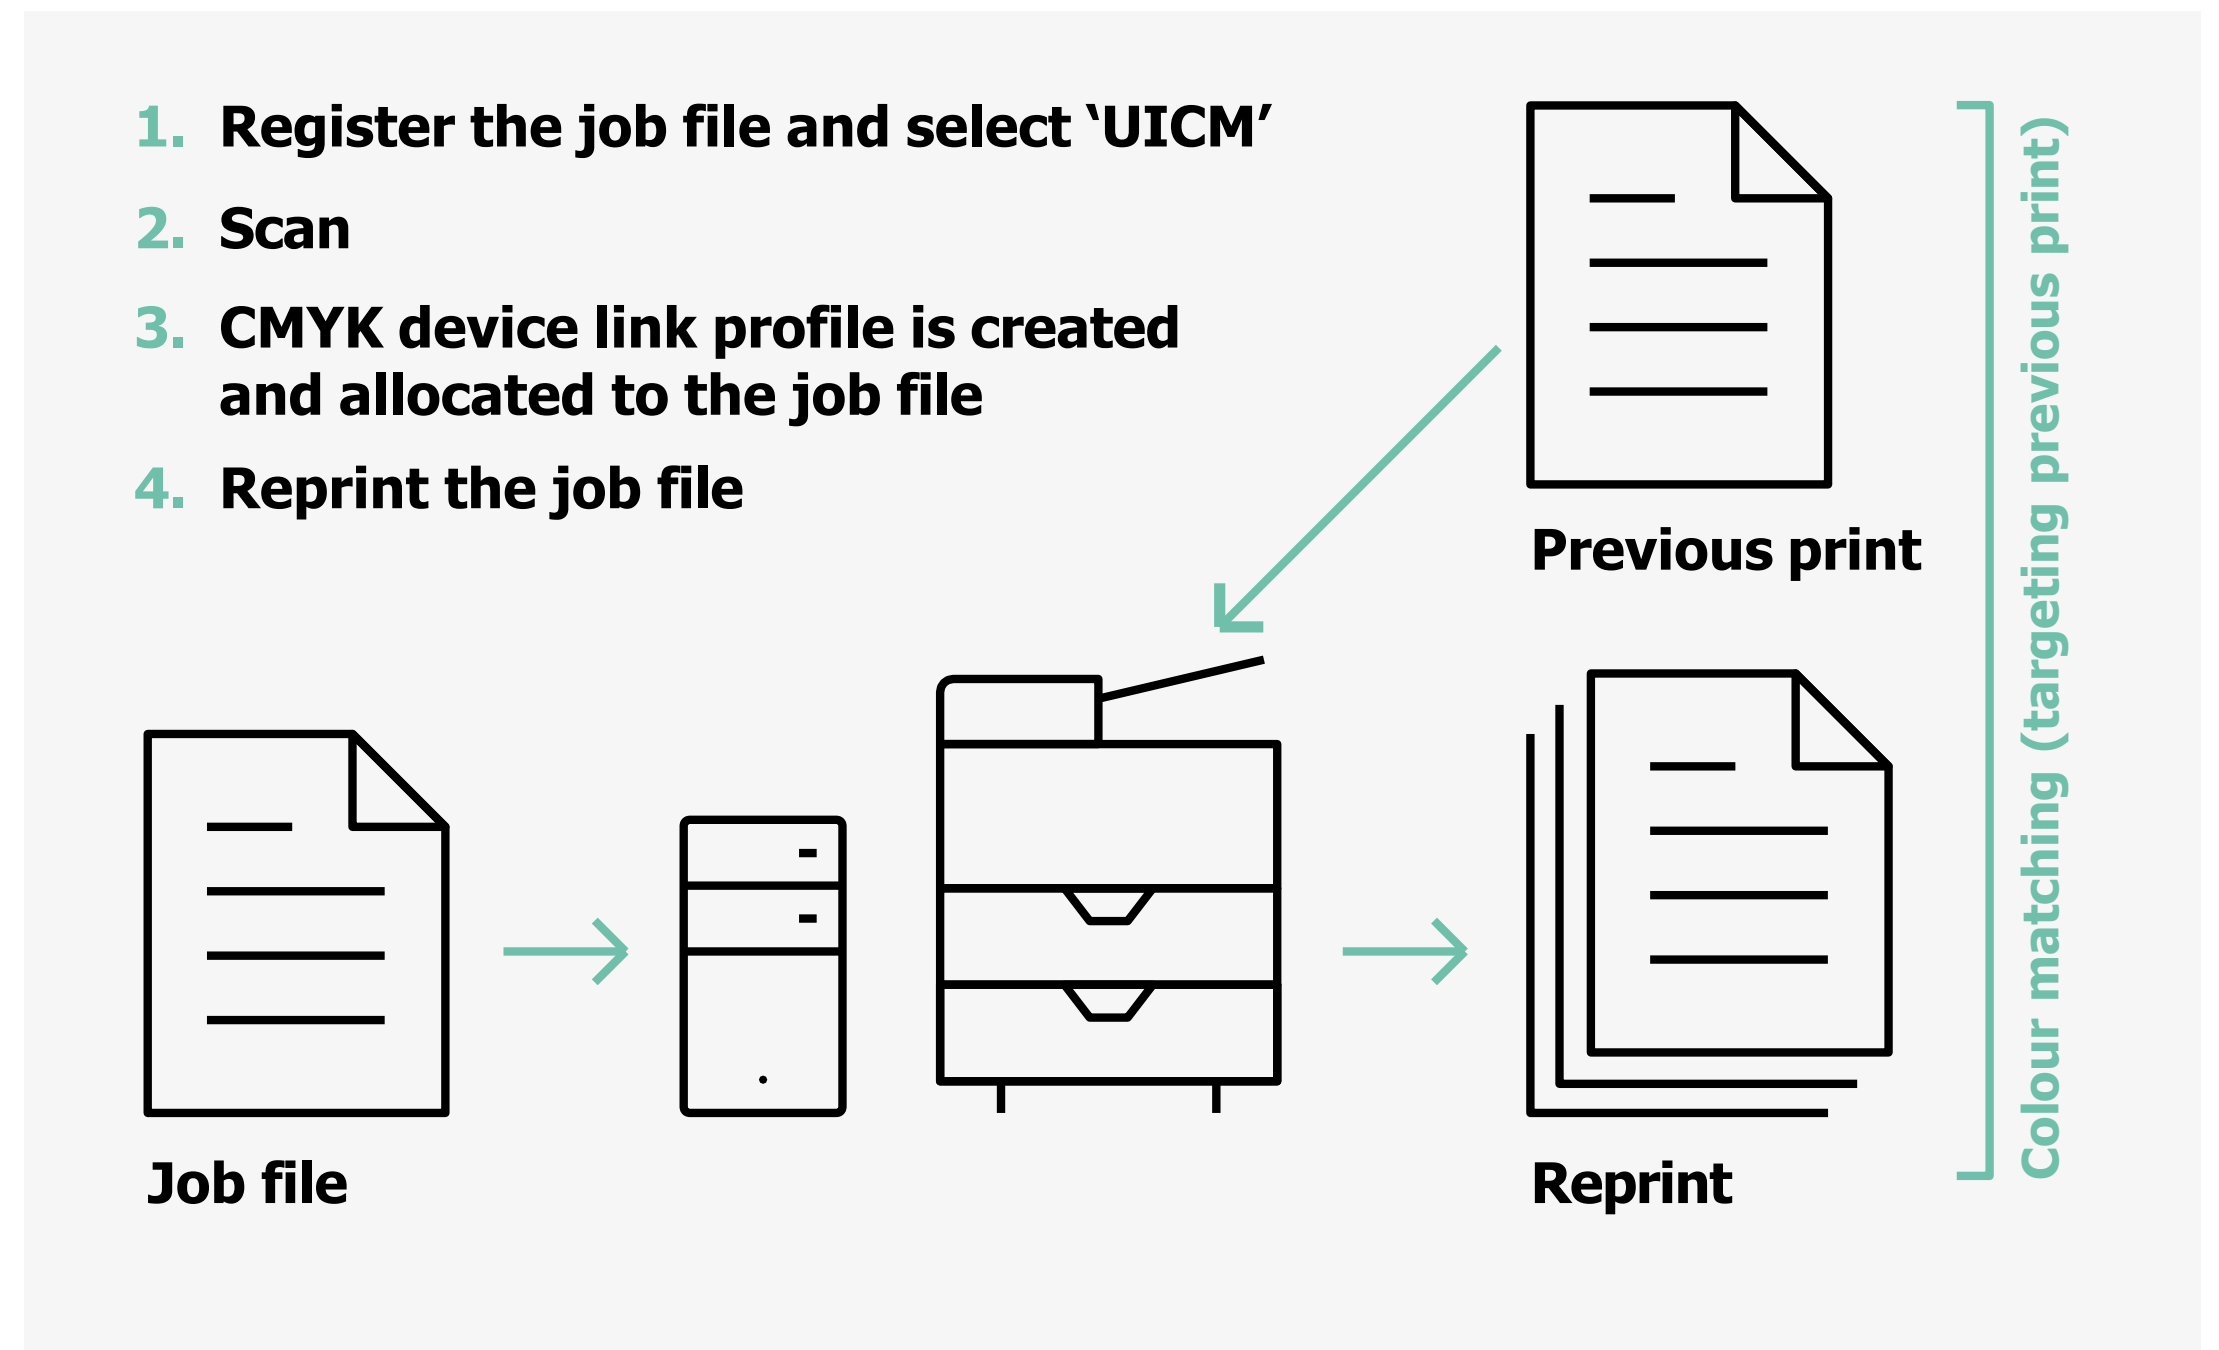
1. Register the job file and select ‘UICM’

2. Scan

3. CMYK device link profile is created and allocated to the job file

4. Reprint the job file

Previous print

Job file

Reprint

Colour matching (targeting previous print)